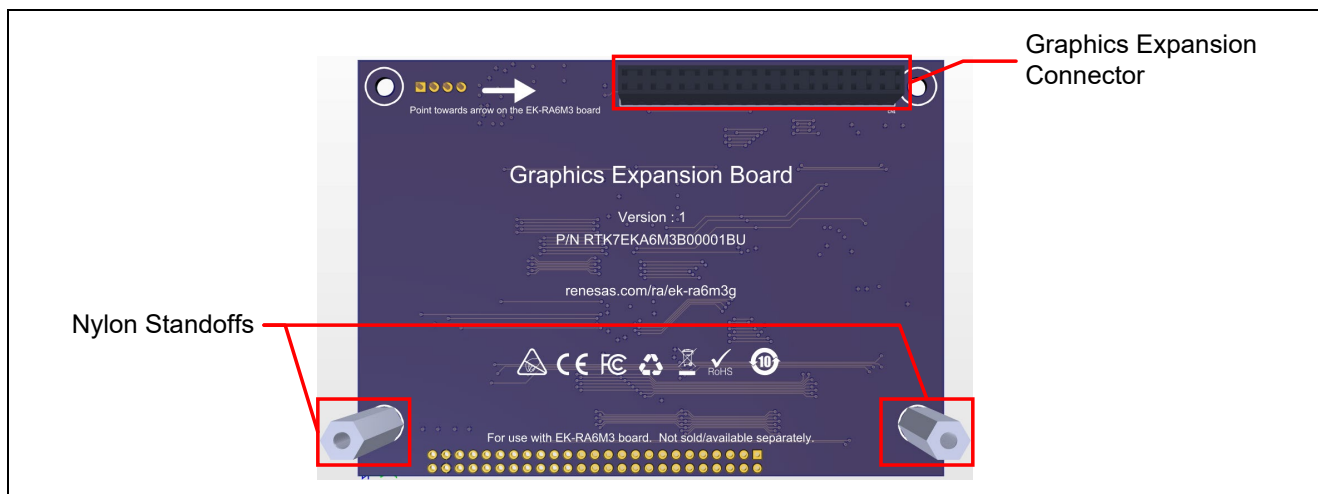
Graphics Expansion Connector

Point towards arrow on the EK-RA6M3 board

Graphics Expansion Board

Version : 1

P/N RTK7EKA6M3B00001BU

renesas.com/ra/ek-ra6m3g

Nylon Standoffs

CE FC RoHS 10

For use with EK-RA6M3 board. Not sold/available separately.